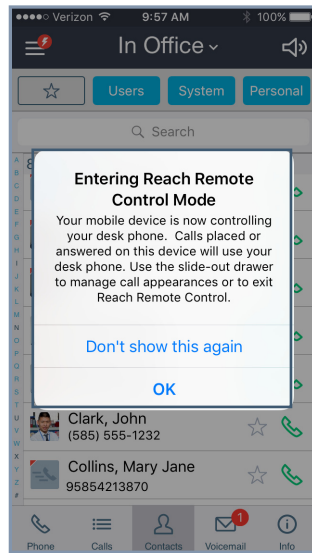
Verizon 9:57 AM 100%

In Office

Users System Personal

Search

A B C D E F G H I J K L M N O P Q R S T U V W X Y Z #

Entering Reach Remote Control Mode

Your mobile device is now controlling your desk phone. Calls placed or answered on this device will use your desk phone. Use the slide-out drawer to manage call appearances or to exit Reach Remote Control.

Don't show this again

OK

Clark, John
(585) 555-1232

Collins, Mary Jane
95854213870

Phone Calls Contacts 1 Voicemail Info